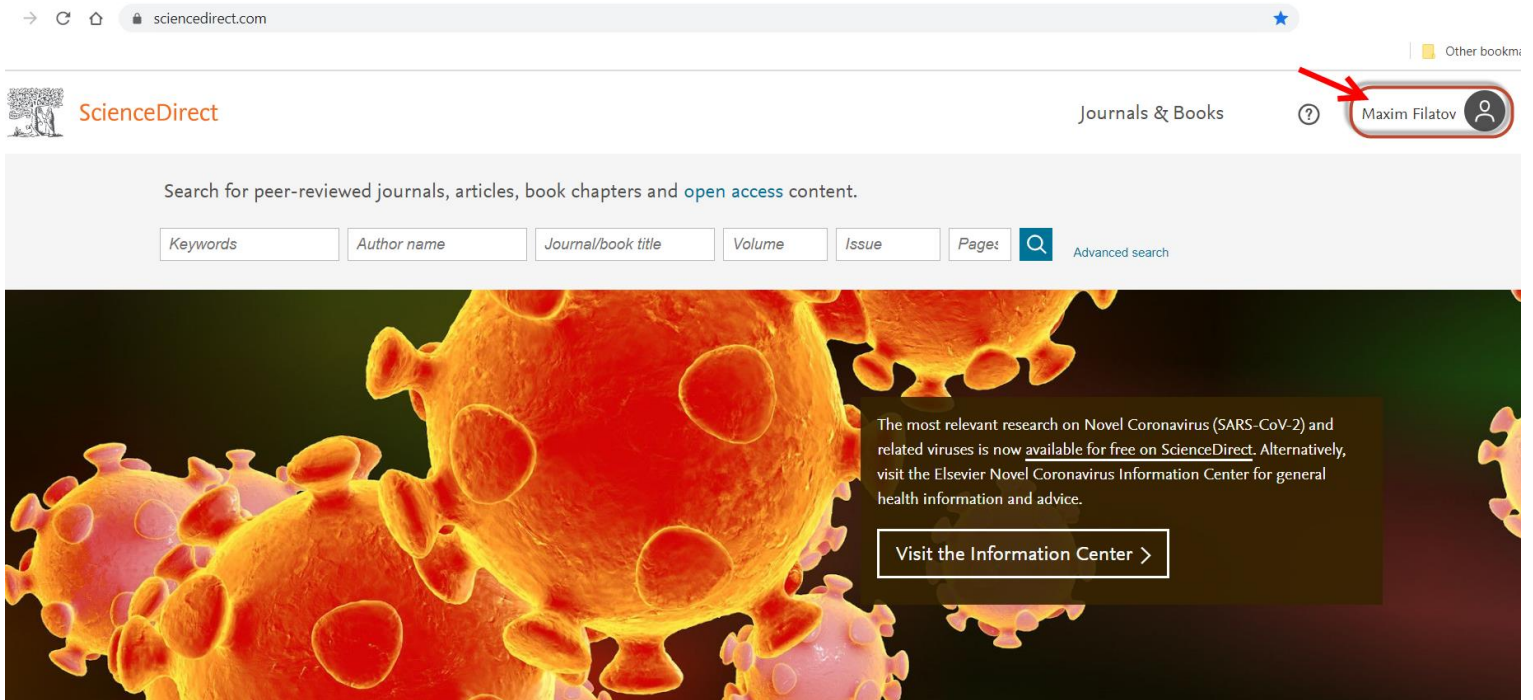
sciencedirect.com

Other bookma

ScienceDirect

Journals & Books

Maxim Filatov

Search for peer-reviewed journals, articles, book chapters and open access content.

Keywords

Author name

Journal/book title

Volume

Issue

Pages

Advanced search

The most relevant research on Novel Coronavirus (SARS-CoV-2) and related viruses is now available for free on ScienceDirect. Alternatively, visit the Elsevier Novel Coronavirus Information Center for general health information and advice.

Visit the Information Center >